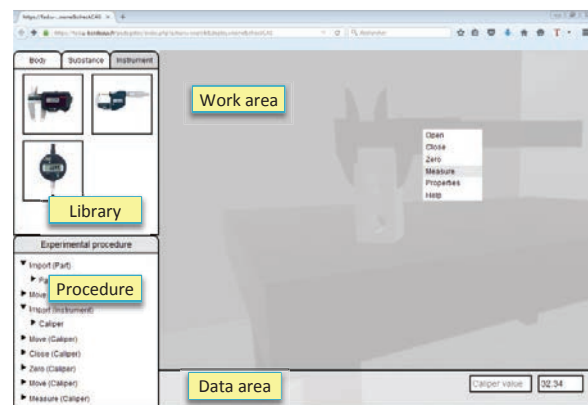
https://kolu-...rame/lichesACAS ×

https://kolu-kolu/...

Aktualisieren

Body
Substance
Instrument

Work area

Open
Close
Zero
Measure
Properties
Help

Library

Experimental procedure

Import (Part)
Pa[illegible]
Move
Procedure
Import (Instrument)
Caliper
Move (Caliper)
Close (Caliper)
Zero (Caliper)
Move (Caliper)
Measure (Caliper)

Data area

Caliper value
32.34